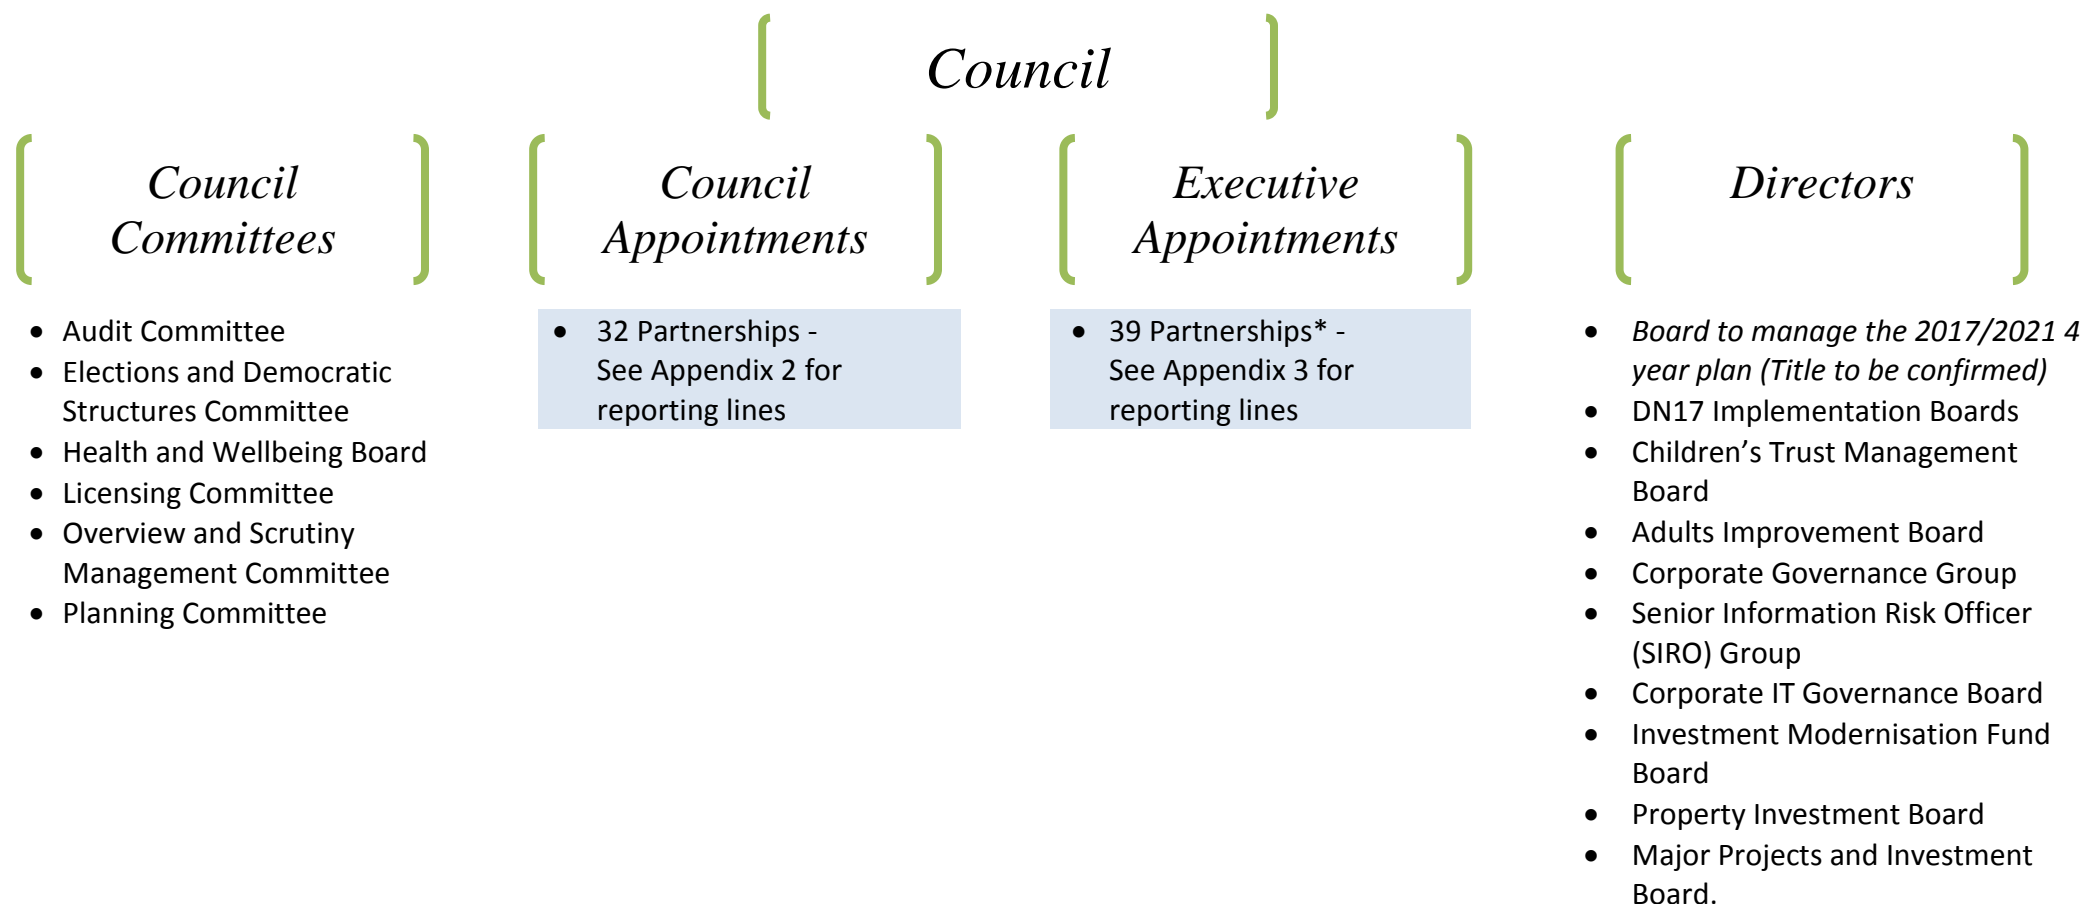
Council

Council Committees

- Audit Committee
- Elections and Democratic Structures Committee
- Health and Wellbeing Board
- Licensing Committee
- Overview and Scrutiny Management Committee
- Planning Committee

Council Appointments

- 32 Partnerships - See Appendix 2 for reporting lines

Executive Appointments

- 39 Partnerships* - See Appendix 3 for reporting lines

Directors

- *Board to manage the 2017/2021 4 year plan (Title to be confirmed)*
- DN17 Implementation Boards
- Children's Trust Management Board
- Adults Improvement Board
- Corporate Governance Group
- Senior Information Risk Officer (SIRO) Group
- Corporate IT Governance Board
- Investment Modernisation Fund Board
- Property Investment Board
- Major Projects and Investment Board.